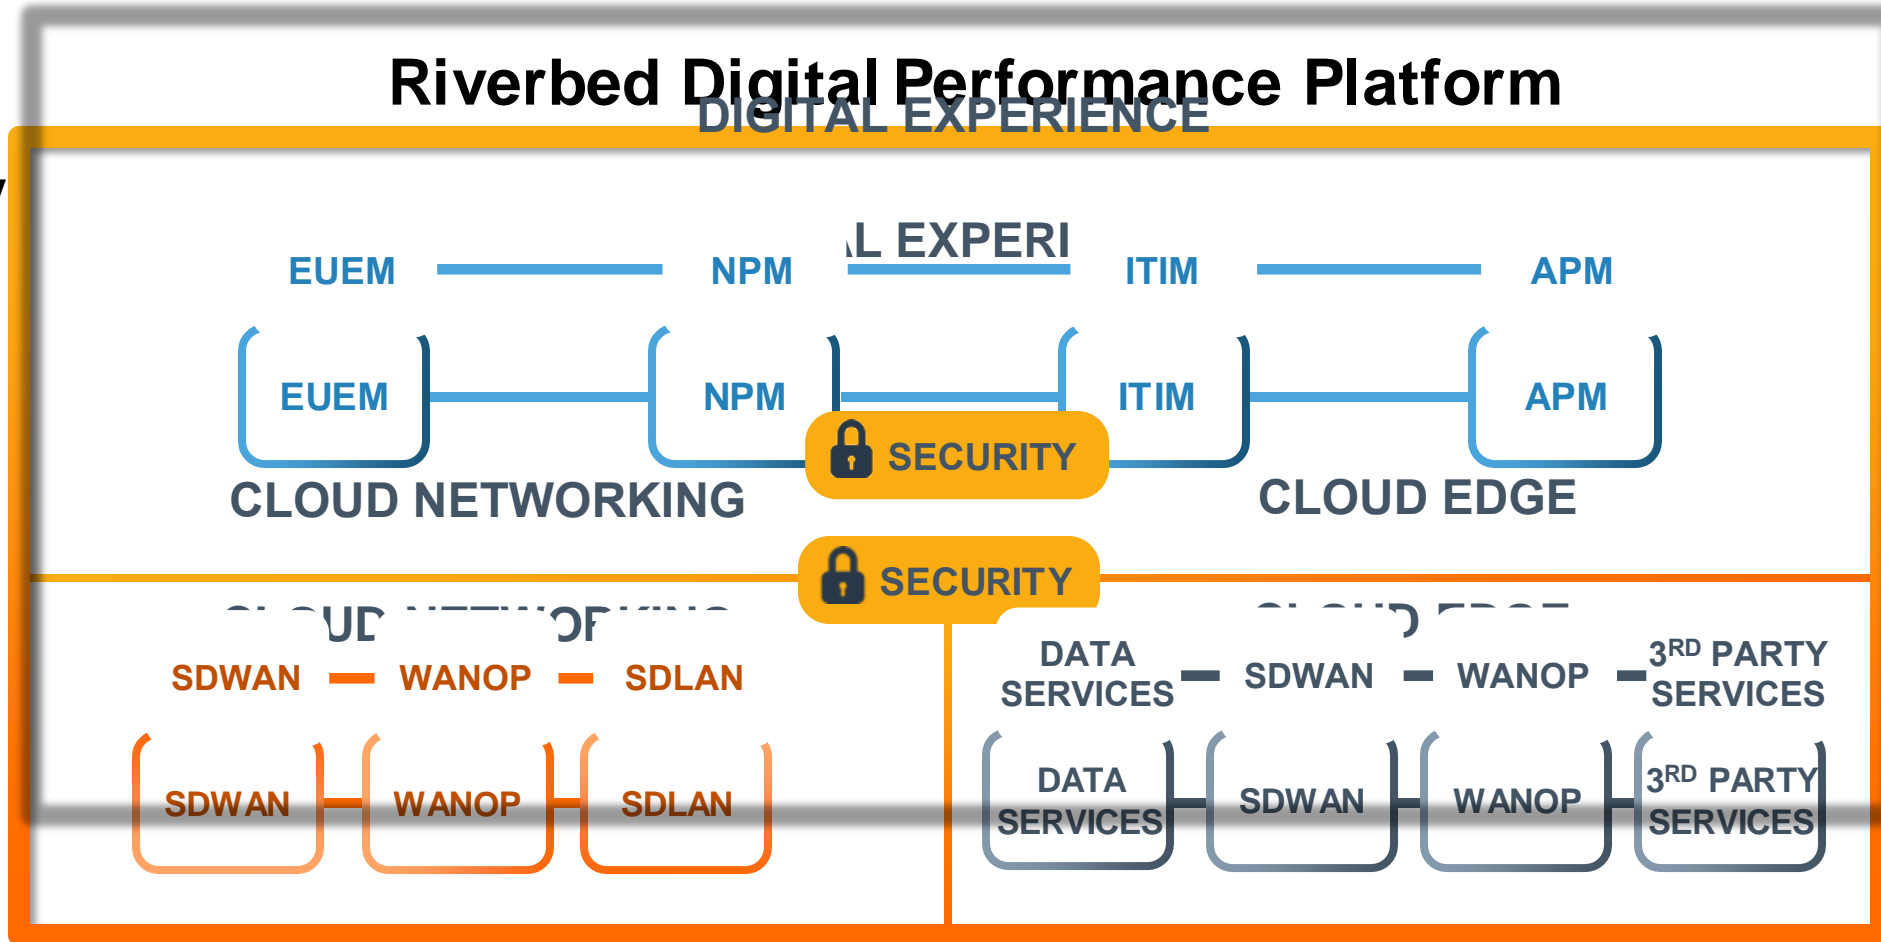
Riverbed Digital Performance Platform

DIGITAL EXPERIENCE

EUEM NPM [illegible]L EXPERI ITIM APM

EUEM NPM ITIM APM

SECURITY

CLOUD NETWORKING

CLOUD EDGE

SECURITY

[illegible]

SDWAN WANOP SDLAN

SDWAN WANOP SDLAN

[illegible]

DATA SERVICES SDWAN WANOP 3$^{RD}$ PARTY SERVICES

DATA SERVICES SDWAN WANOP 3$^{RD}$ PARTY SERVICES